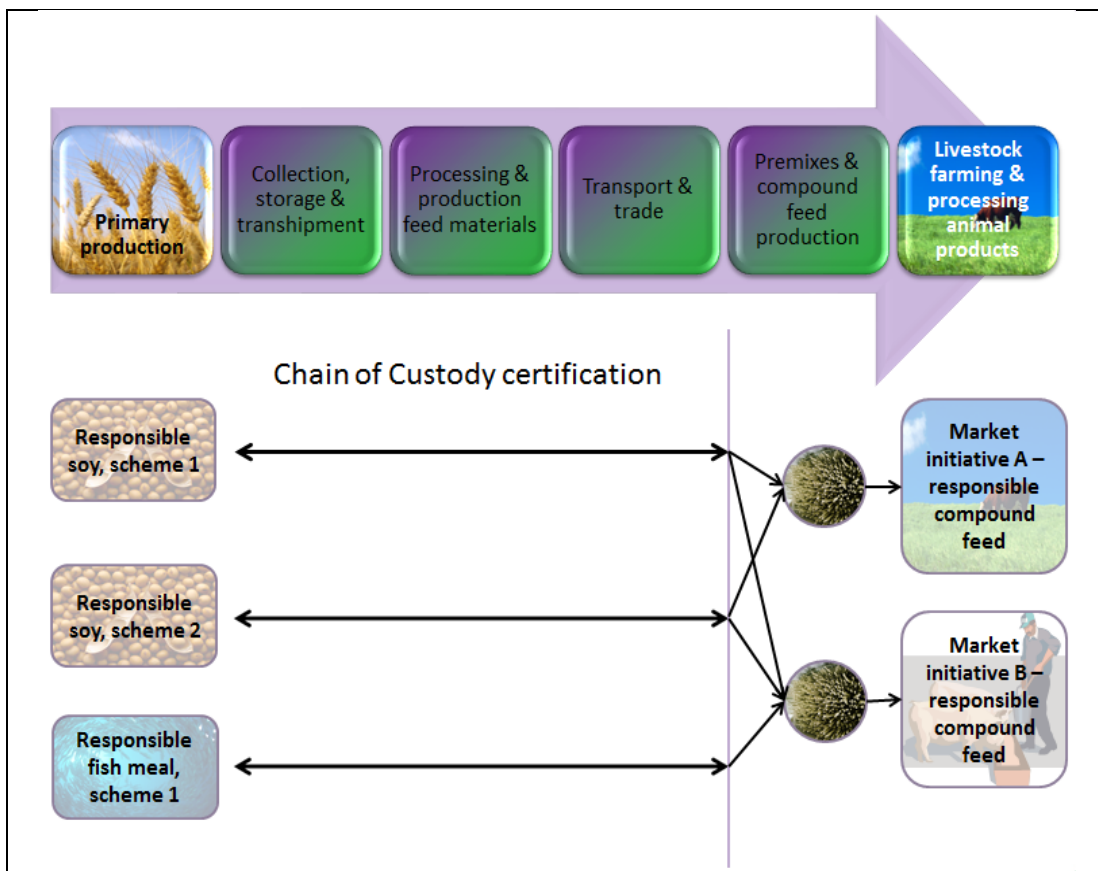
Primary production

Collection, storage & transhipment

Processing & production feed materials

Transport & trade

Premixes & compound feed production

Livestock farming & processing animal products

Chain of Custody certification

Responsible soy, scheme 1

Responsible soy, scheme 2

Responsible fish meal, scheme 1

Market initiative A – responsible compound feed

Market initiative B – responsible compound feed